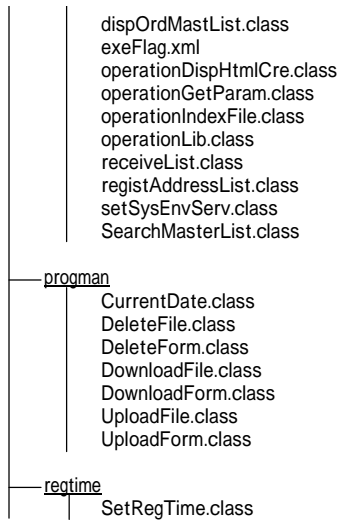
dispOrdMastList.class
exeFlag.xml
operationDispHtmlCre.class
operationGetParam.class
operationIndexFile.class
operationLib.class
receiveList.class
registAddressList.class
setSysEnvServ.class
SearchMasterList.class

progman
CurrentDate.class
DeleteFile.class
DeleteForm.class
DownloadFile.class
DownloadForm.class
UploadFile.class
UploadForm.class

regtime
SetRegTime.class